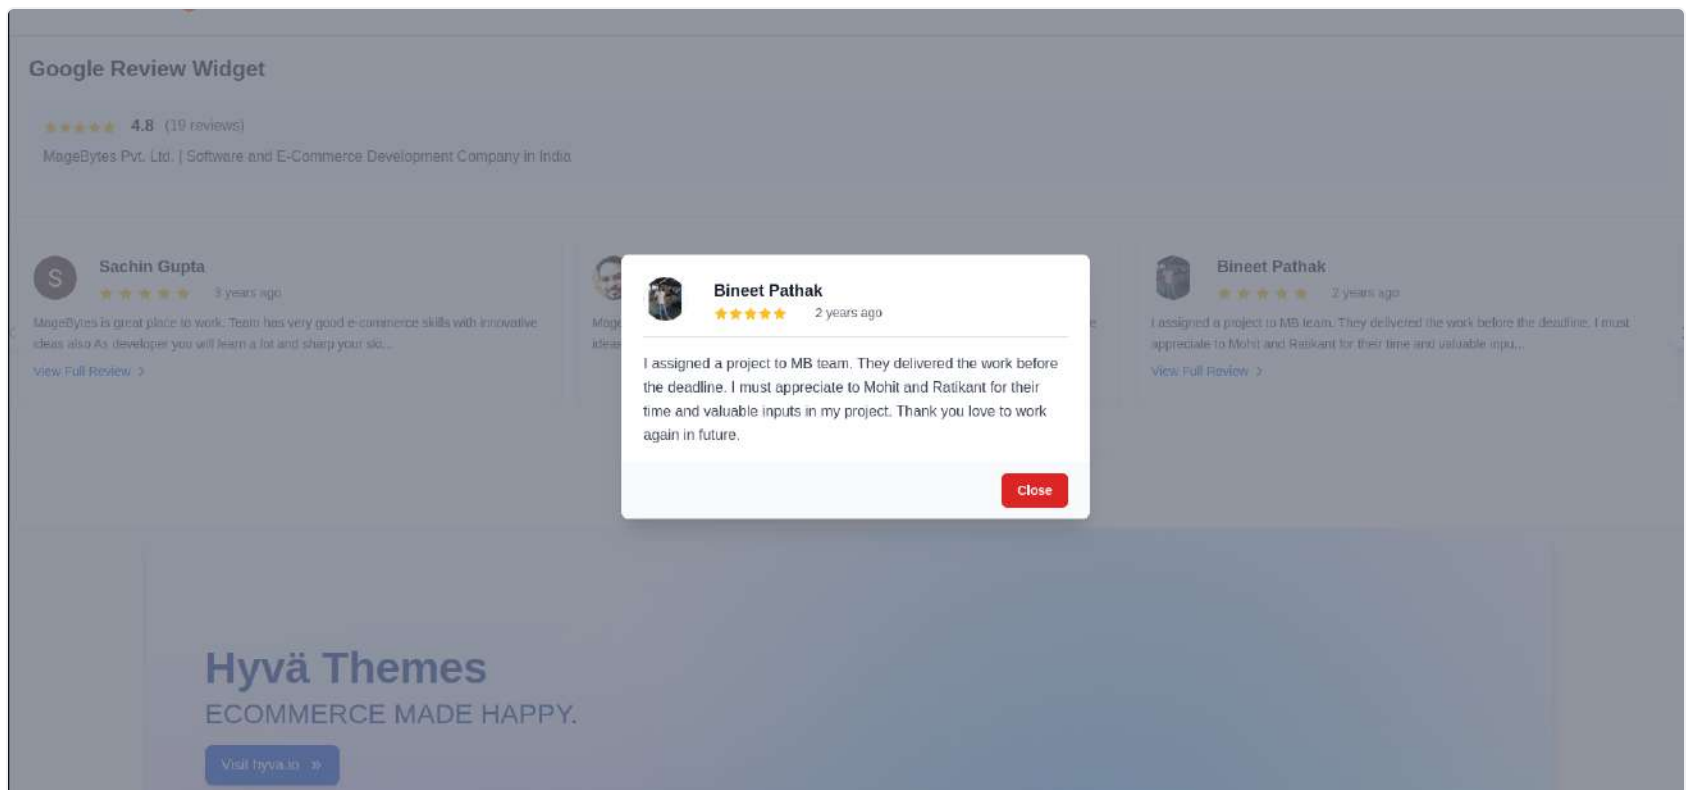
Google Review Widget

★★★★★ 4.8 (19 reviews)

MageBytes Pvt. Ltd. | Software and E-Commerce Development Company in India

S Sachin Gupta

★★★★★ 3 years ago

MageBytes is great place to work. Team has very good e-commerce skills with innovative ideas also As developer you will learn a lot and sharp your ski...

View Full Review >

Mage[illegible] ideas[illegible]

Bineet Pathak

★★★★★ 2 years ago

I assigned a project to MB team. They delivered the work before the deadline. I must appreciate to Mohit and Ratikant for their time and valuable inpu...

View Full Review >

Bineet Pathak

★★★★★ 2 years ago

I assigned a project to MB team. They delivered the work before the deadline. I must appreciate to Mohit and Ratikant for their time and valuable inputs in my project. Thank you love to work again in future.

Close

Hyvä Themes

ECOMMERCE MADE HAPPY.

Visit hyva.io »